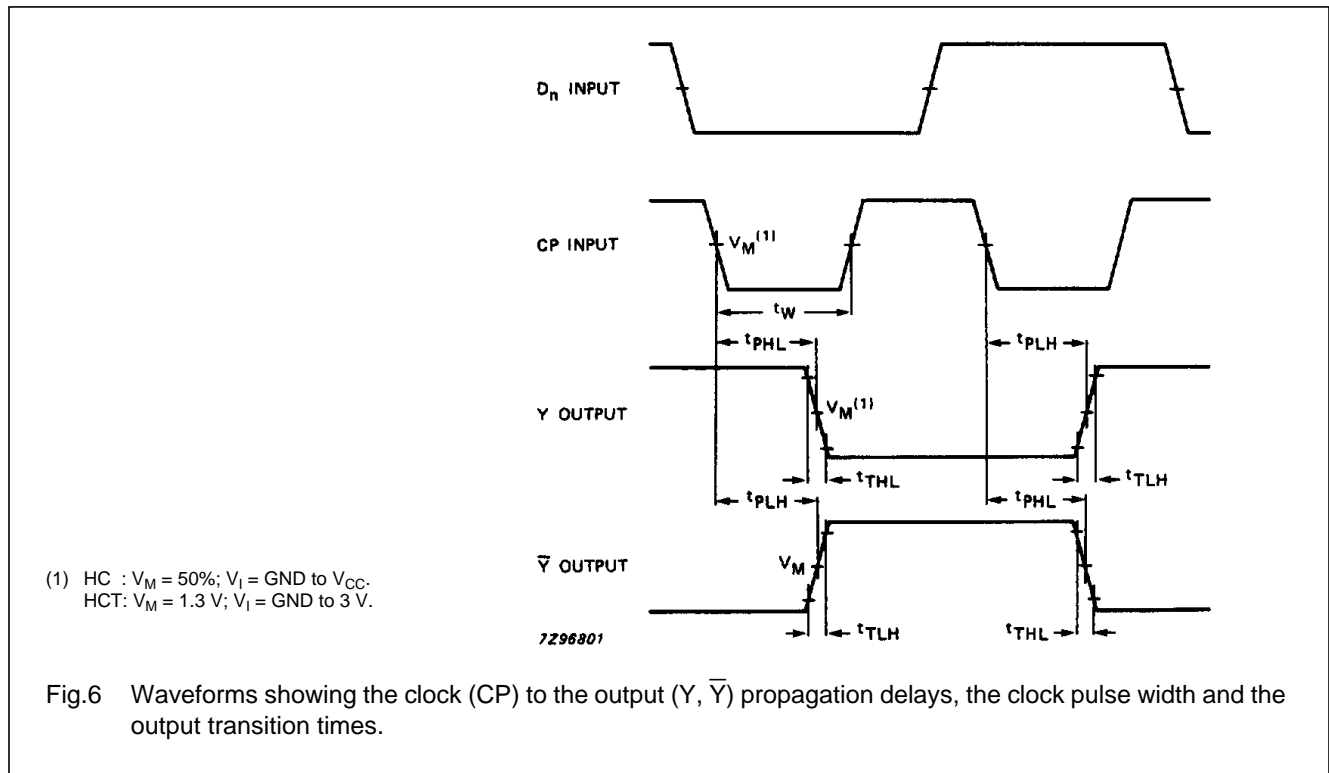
$D_n$ INPUT

CP INPUT

$V_M^{(1)}$

$t_W$

$t_{PHL}$

$t_{PLH}$

Y OUTPUT

$V_M^{(1)}$

$t_{THL}$

$t_{TLH}$

$t_{PLH}$

$t_{PHL}$

$\overline{Y}$ OUTPUT

$V_M$

$t_{TLH}$

$t_{THL}$

7Z96801

(1) HC : $V_M$ = 50%; $V_I$ = GND to $V_{CC}$.
HCT: $V_M$ = 1.3 V; $V_I$ = GND to 3 V.

Fig.6 Waveforms showing the clock (CP) to the output (Y, $\overline{Y}$) propagation delays, the clock pulse width and the output transition times.